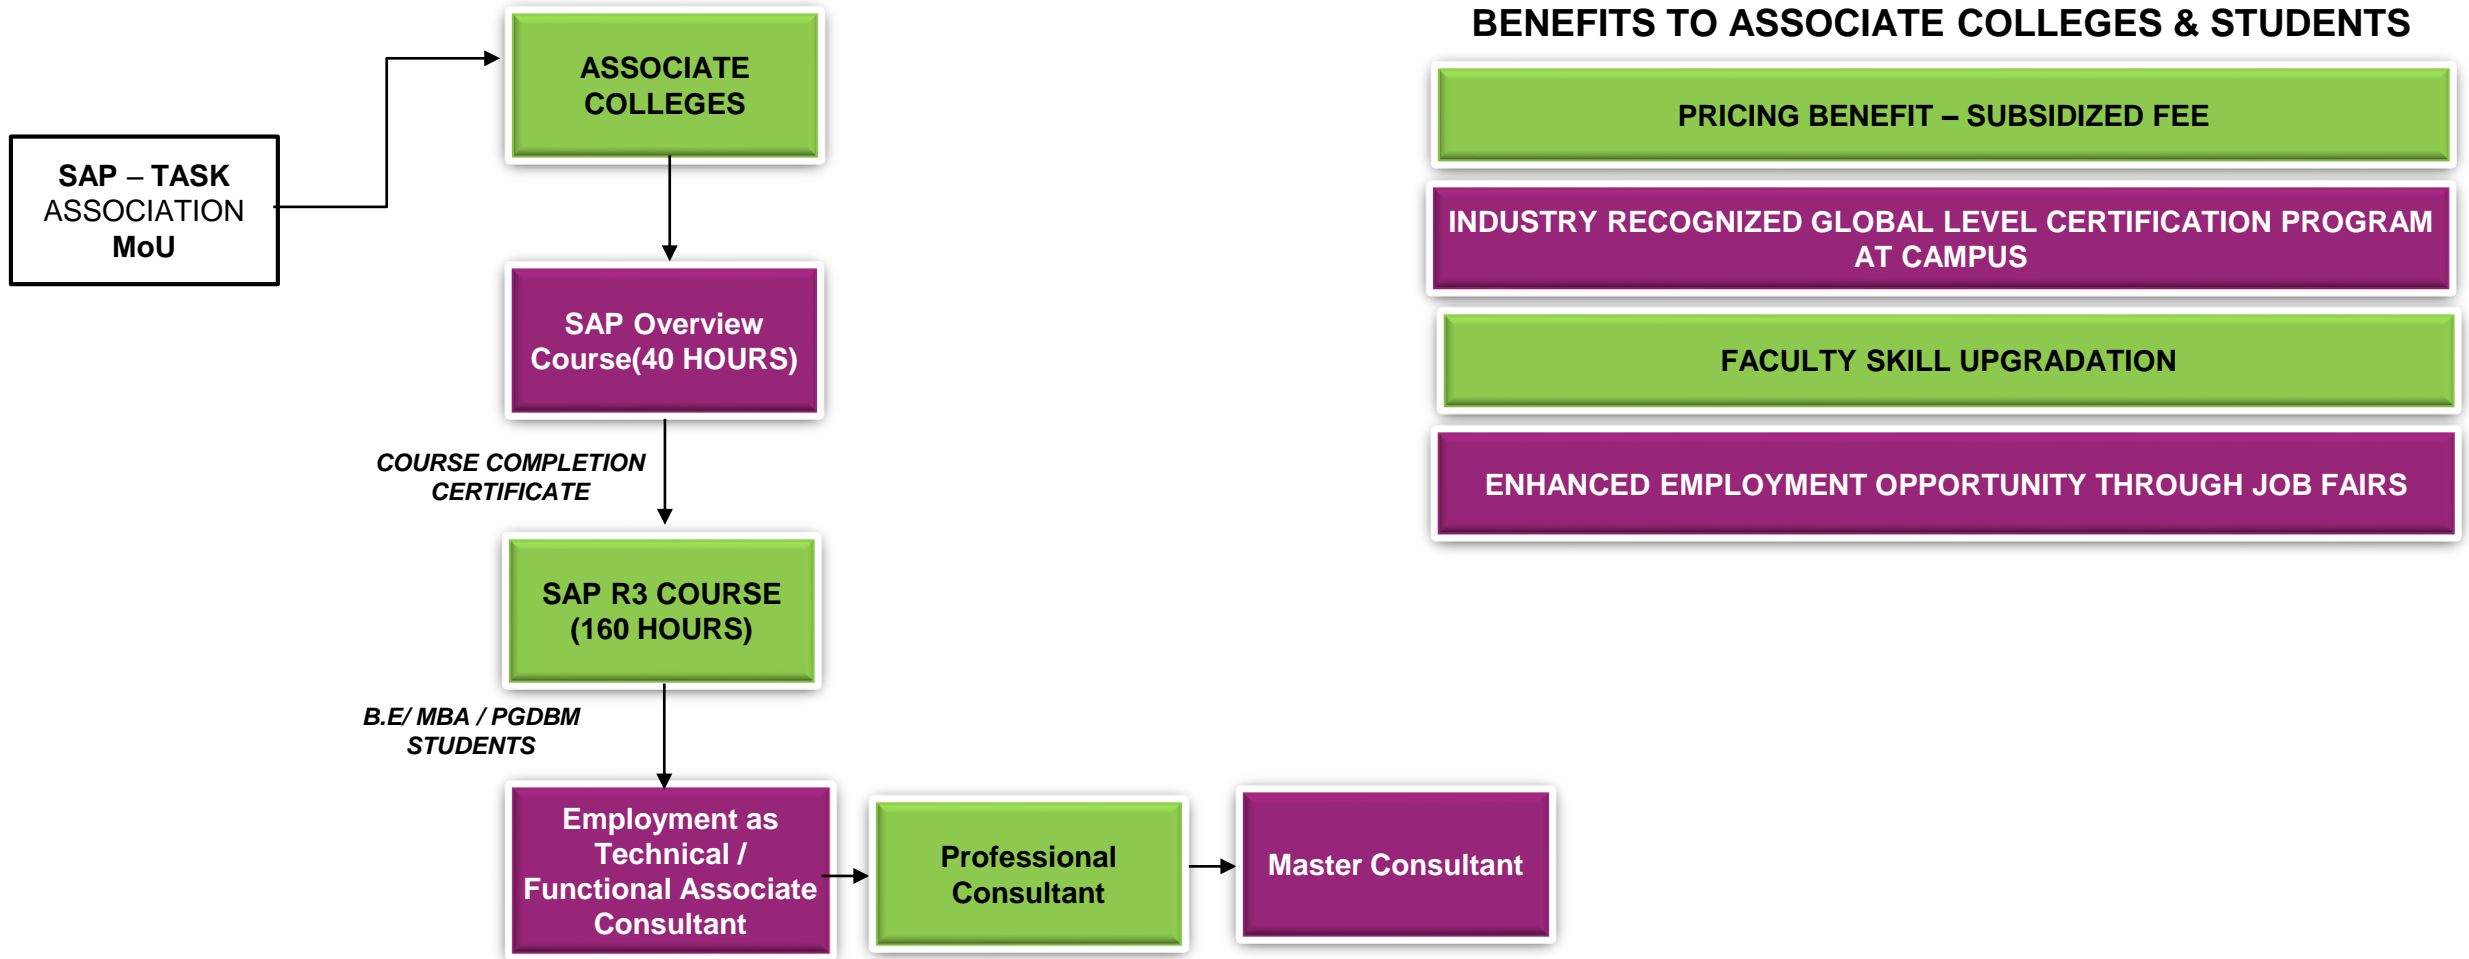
SAP – TASK ASSOCIATION MoU

ASSOCIATE COLLEGES

SAP Overview Course(40 HOURS)

COURSE COMPLETION CERTIFICATE

SAP R3 COURSE (160 HOURS)

B.E/ MBA / PGDBM STUDENTS

Employment as Technical / Functional Associate Consultant

Professional Consultant

Master Consultant

BENEFITS TO ASSOCIATE COLLEGES & STUDENTS

PRICING BENEFIT – SUBSIDIZED FEE

INDUSTRY RECOGNIZED GLOBAL LEVEL CERTIFICATION PROGRAM AT CAMPUS

FACULTY SKILL UPGRADATION

ENHANCED EMPLOYMENT OPPORTUNITY THROUGH JOB FAIRS